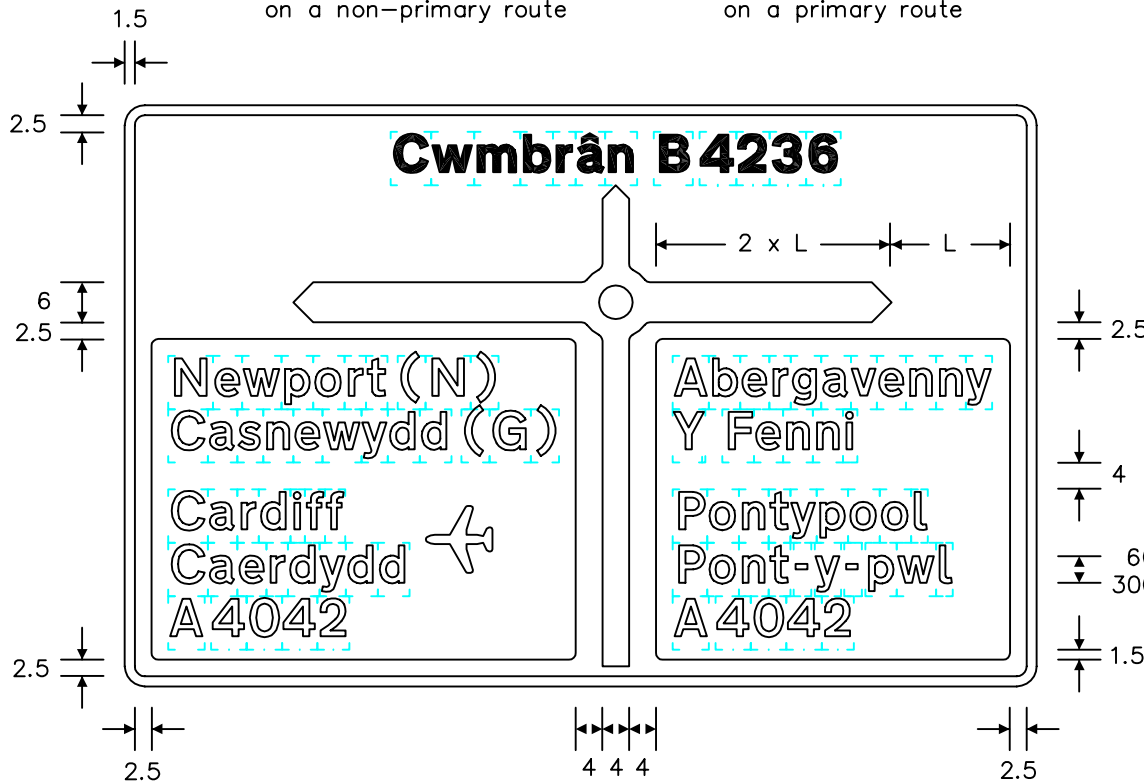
on a non–primary route

on a primary route

1.5

2.5

Cwmbrân B4236

2 x L

L

6

2.5

2.5

Newport (N)
Casnewydd (G)

Abergavenny
Y Fenni

4

Cardiff
Caerdydd
A4042

Pontypool
Pont-y-pwl
A4042

6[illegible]
30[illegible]

2.5

1.5

2.5

4 4 4

2.5